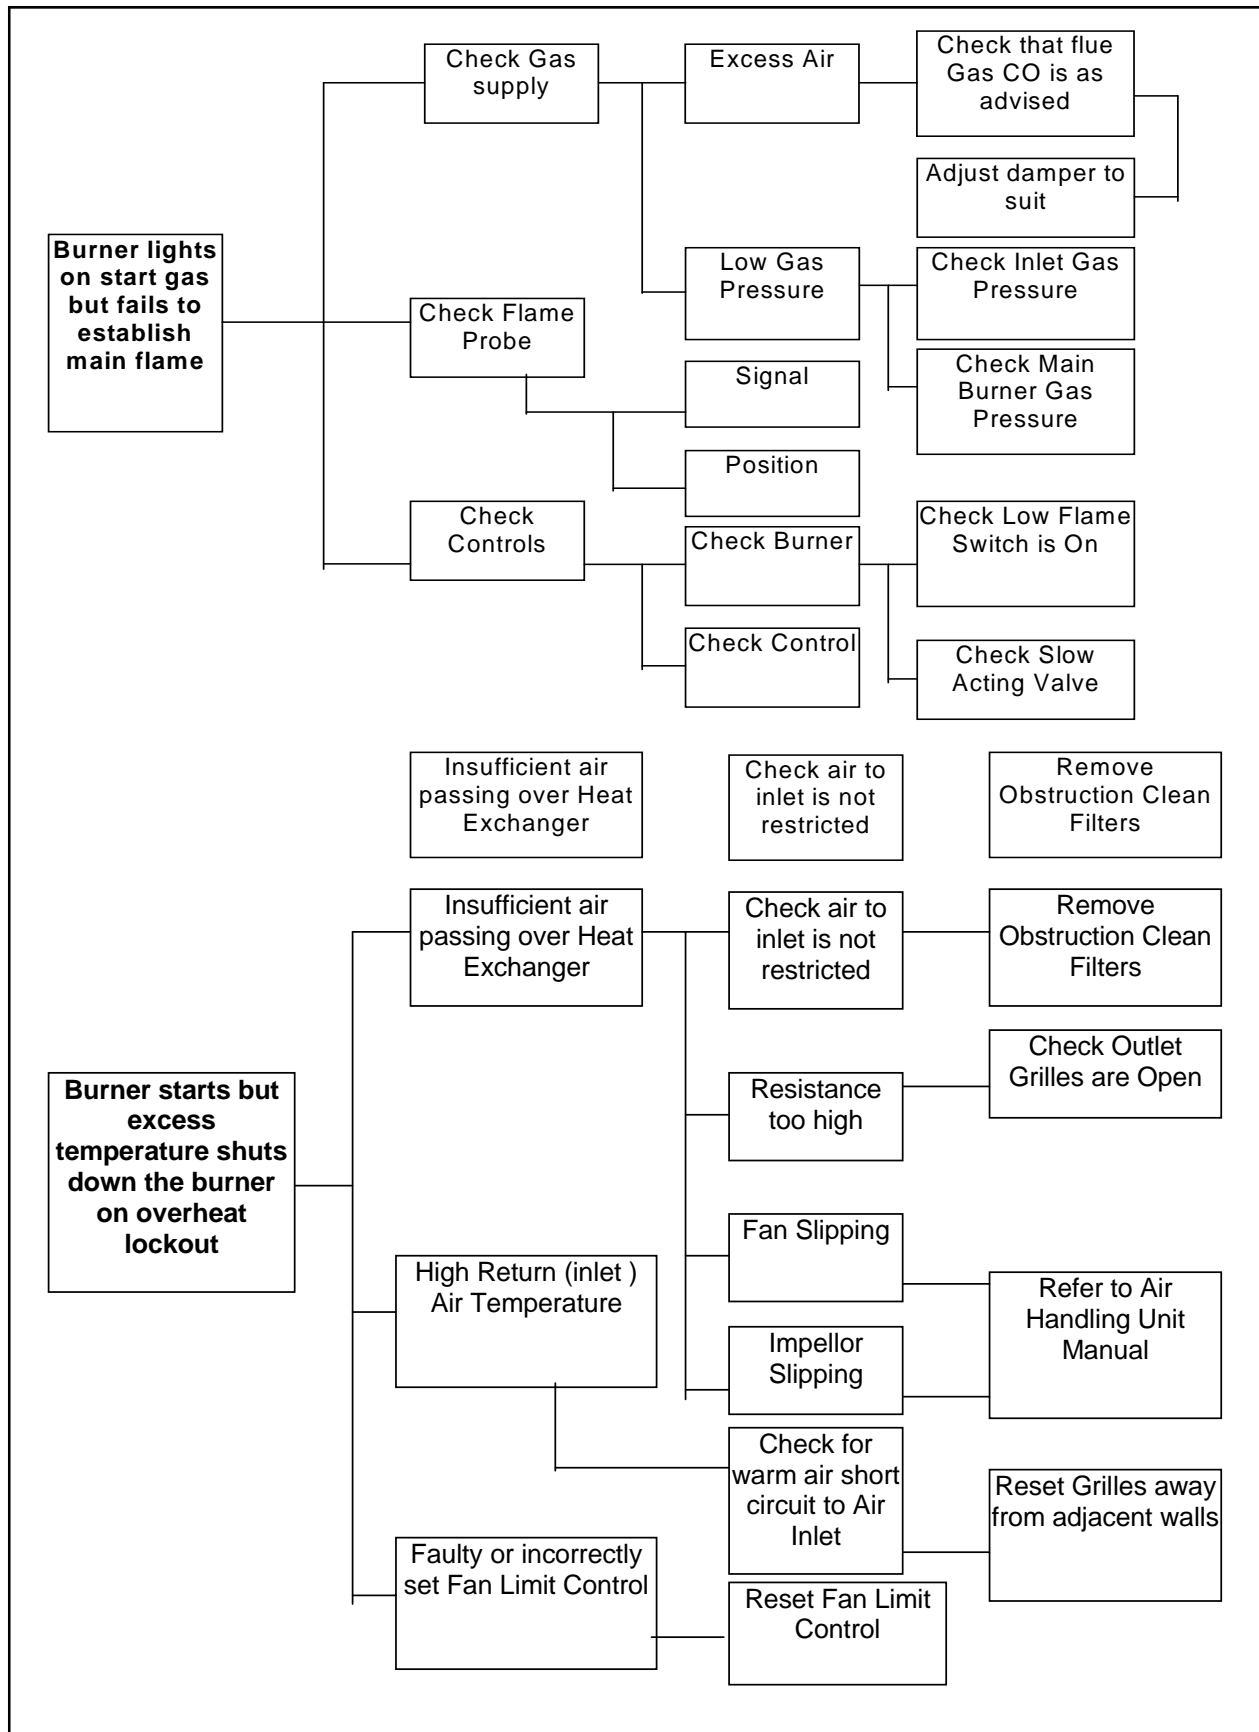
Burner lights on start gas but fails to establish main flame

Check Gas supply

Excess Air

Check that flue Gas CO is as advised

Adjust damper to suit

Low Gas Pressure

Check Inlet Gas Pressure

Check Main Burner Gas Pressure

Check Flame Probe

Signal

Position

Check Controls

Check Burner

Check Low Flame Switch is On

Check Control

Check Slow Acting Valve

Insufficient air passing over Heat Exchanger

Check air to inlet is not restricted

Remove Obstruction Clean Filters

Burner starts but excess temperature shuts down the burner on overheat lockout

Insufficient air passing over Heat Exchanger

Check air to inlet is not restricted

Remove Obstruction Clean Filters

Resistance too high

Check Outlet Grilles are Open

Fan Slipping

Impellor Slipping

Refer to Air Handling Unit Manual

High Return (inlet ) Air Temperature

Check for warm air short circuit to Air Inlet

Reset Grilles away from adjacent walls

Faulty or incorrectly set Fan Limit Control

Reset Fan Limit Control